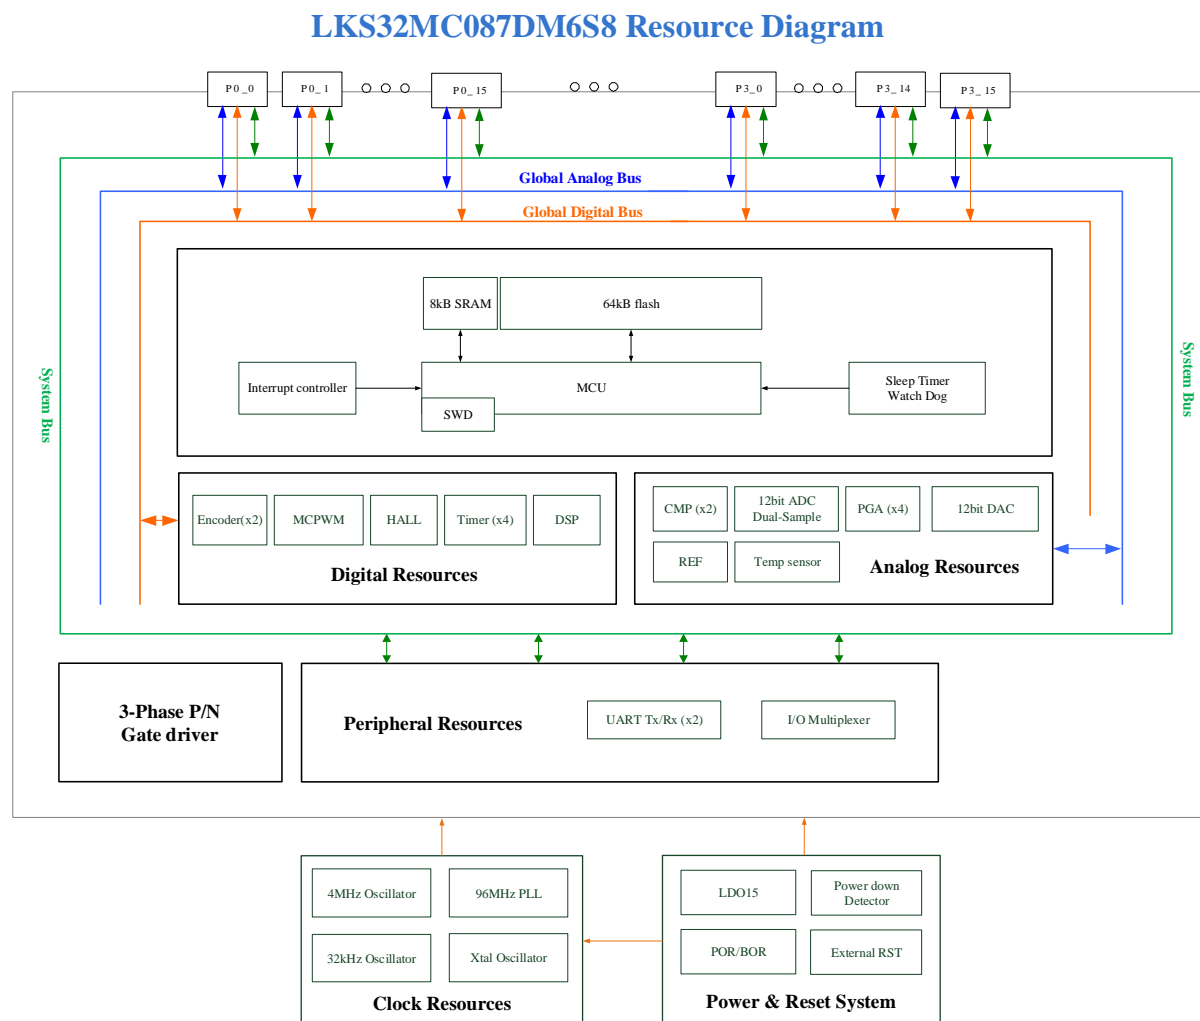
LKS32MC087DM6S8 Resource Diagram

P0_0
P0_1
P0_15
P3_0
P3_14
P3_15

Global Analog Bus
Global Digital Bus

System Bus
System Bus

8kB SRAM
64kB flash
Interrupt controller
MCU
SWD
Sleep Timer
Watch Dog

Encoder(x2)
MCPWM
HALL
Timer (x4)
DSP
Digital Resources

CMP (x2)
12bit ADC
Dual-Sample
PGA (x4)
12bit DAC
REF
Temp sensor
Analog Resources

3-Phase P/N
Gate driver

Peripheral Resources
UART Tx/Rx (x2)
I/O Multiplexer

4MHz Oscillator
96MHz PLL
32kHz Oscillator
Xtal Oscillator
Clock Resources

LDO15
Power down
Detector
POR/BOR
External RST
Power & Reset System